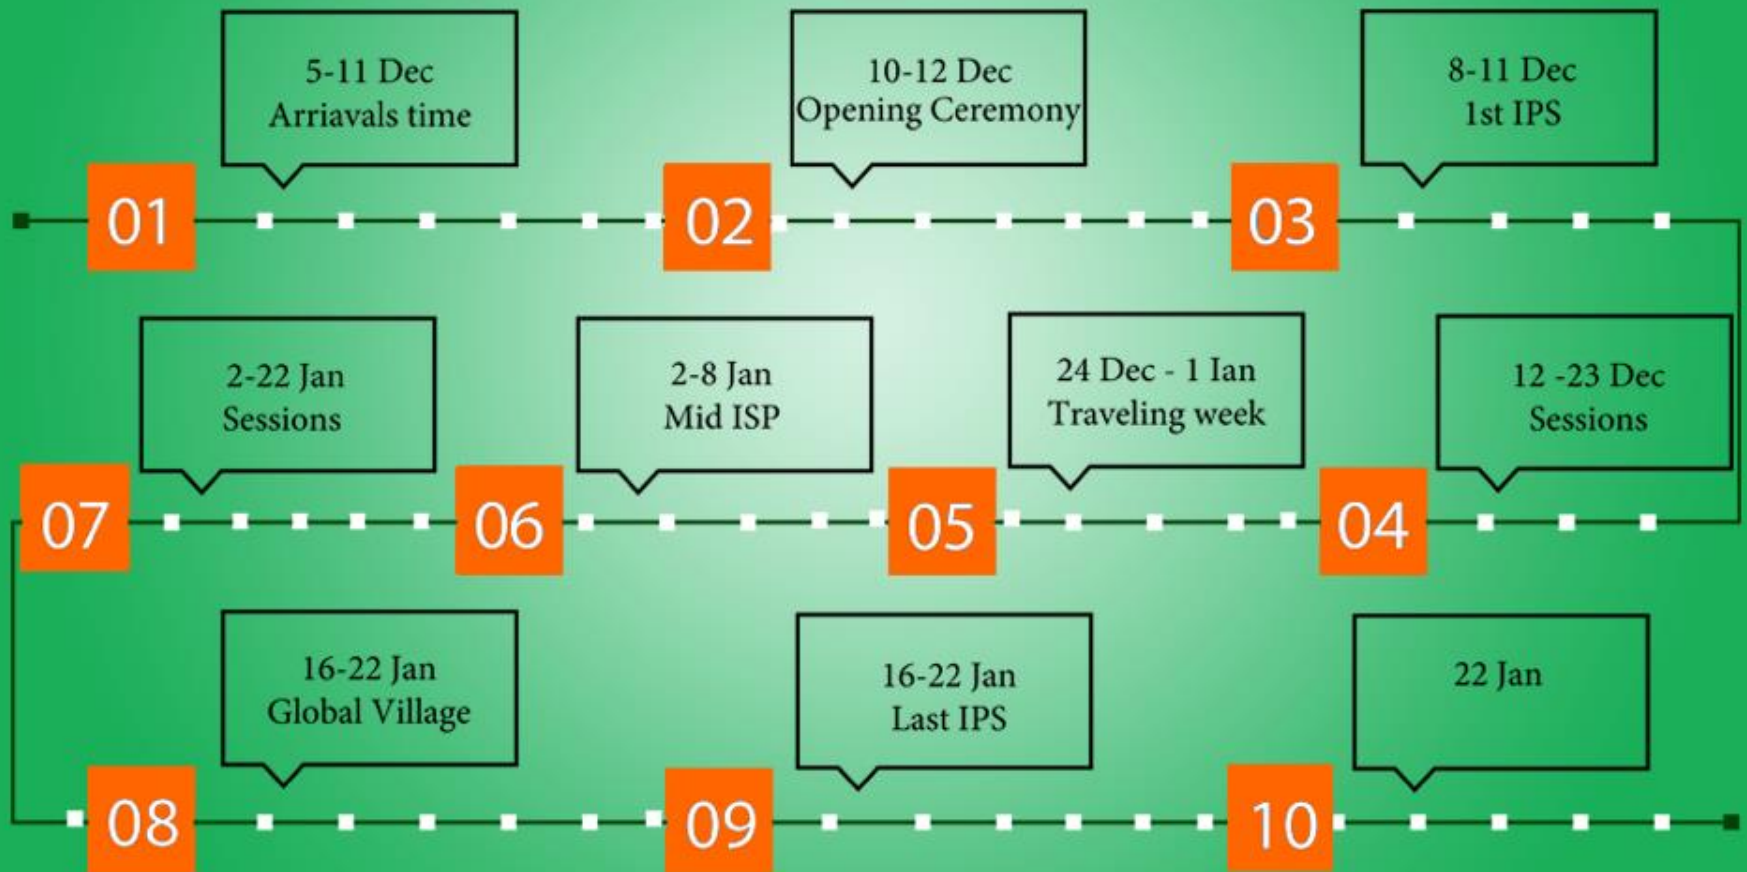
5-11 Dec
Arriavals time

01

10-12 Dec
Opening Ceremony

02

8-11 Dec
1st IPS

03

2-22 Jan
Sessions

2-8 Jan
Mid ISP

24 Dec - 1 Ian
Traveling week

12 -23 Dec
Sessions

07

06

05

04

16-22 Jan
Global Village

16-22 Jan
Last IPS

22 Jan

08

09

10